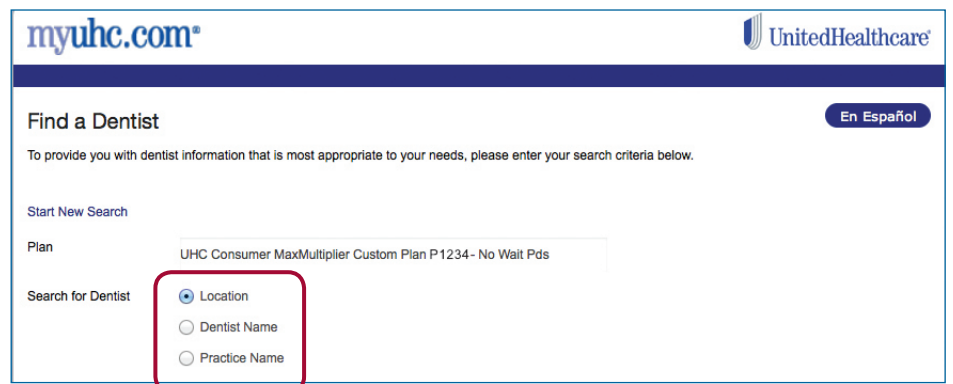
myuhc.com®

UnitedHealthcare®

Find a Dentist

En Español

To provide you with dentist information that is most appropriate to your needs, please enter your search criteria below.

Start New Search

Plan

UHC Consumer MaxMultiplier Custom Plan P1234- No Wait Pds

Search for Dentist

Location

Dentist Name

Practice Name